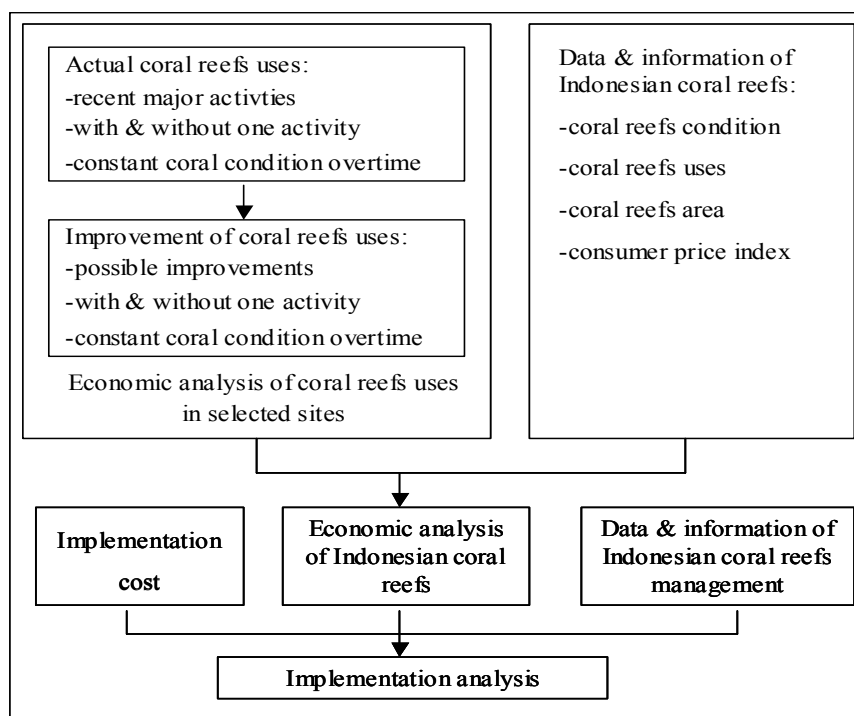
Actual coral reefs uses:
-recent major activties
-with & without one activity
-constant coral condition overtime

Improvement of coral reefs uses:
-possible improvements
-with & without one activity
-constant coral condition overtime

Economic analysis of coral reefs uses in selected sites

Data & information of Indonesian coral reefs:
-coral reefs condition
-coral reefs uses
-coral reefs area
-consumer price index

Implementation cost

Economic analysis of Indonesian coral reefs

Data & information of Indonesian coral reefs management

Implementation analysis